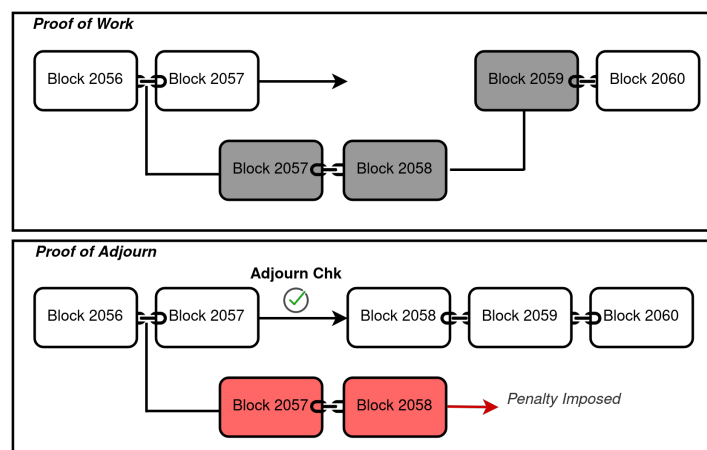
Proof of Work

Block 2056
Block 2057
Block 2059
Block 2060
Block 2057
Block 2058

Proof of Adjourn

Adjourn Chk

Block 2056
Block 2057
Block 2058
Block 2059
Block 2060
Block 2057
Block 2058
Penalty Imposed